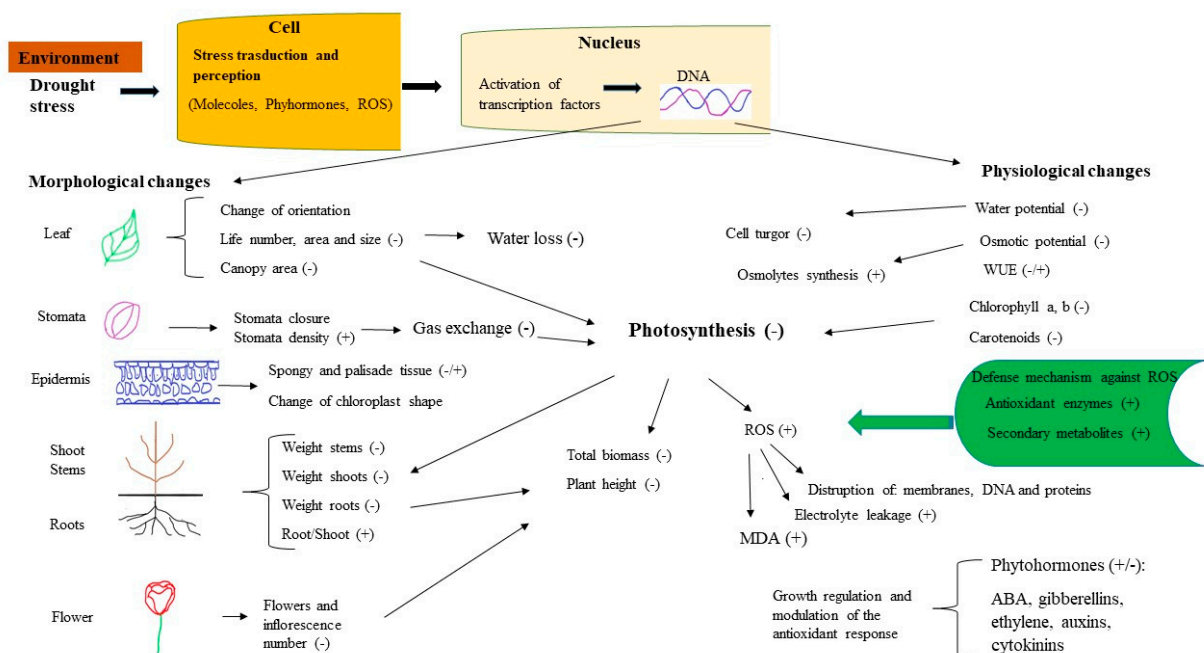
Environment

Drought stress

Cell

Stress trasduction and perception

(Molecoles, Phyhormones, ROS)

Nucleus

Activation of transcription factors

DNA

Morphological changes

Leaf

Change of orientation

Life number, area and size (-)

Canopy area (-)

Water loss (-)

Stomata

Stomata closure

Stomata density (+)

Gas exchange (-)

Epidermis

Spongy and palisade tissue (-/+)

Change of chloroplast shape

Shoot

Stems

Roots

Weight stems (-)

Weight shoots (-)

Weight roots (-)

Root/Shoot (+)

Flower

Flowers and inflorescence number (-)

Physiological changes

Water potential (-)

Cell turgor (-)

Osmotic potential (-)

Osmolytes synthesis (+)

WUE (-/+)

Chlorophyll a, b (-)

Carotenoids (-)

Photosynthesis (-)

Defense mechanism against ROS

Antioxidant enzymes (+)

Secondary metabolites (+)

ROS (+)

Total biomass (-)

Plant height (-)

Distruption of: membranes, DNA and proteins

Electrolyte leakage (+)

MDA (+)

Growth regulation and modulation of the antioxidant response

Phytohormones (+/-):

ABA, gibberellins, ethylene, auxins, cytokinins